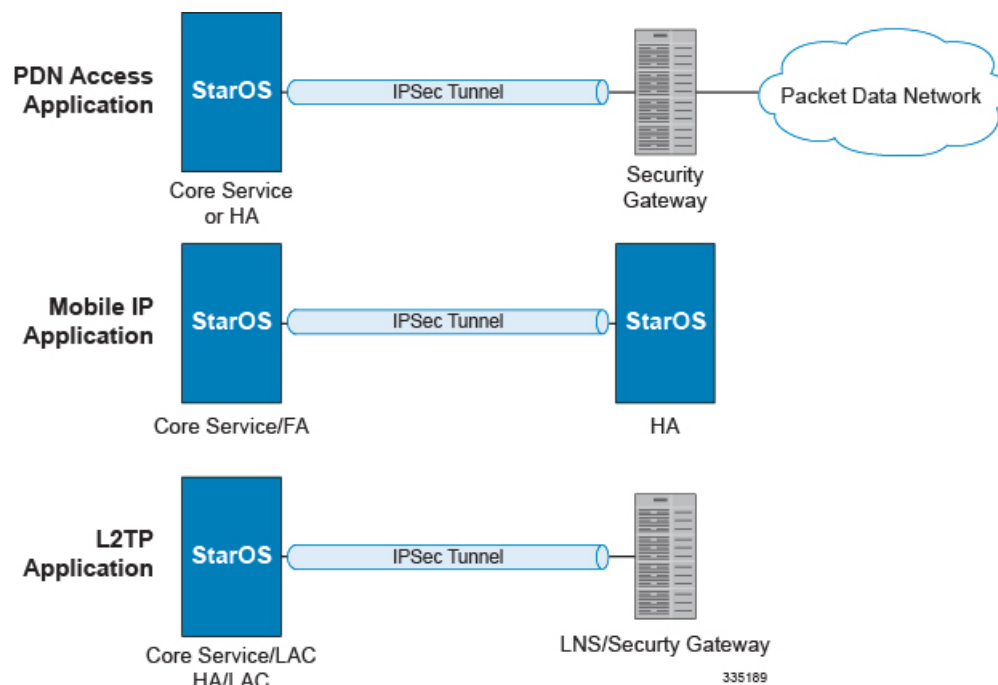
PDN Access Application

StarOS

IPSec Tunnel

Packet Data Network

Core Service or HA

Security Gateway

Mobile IP Application

StarOS

IPSec Tunnel

StarOS

Core Service/FA

HA

L2TP Application

StarOS

IPSec Tunnel

Core Service/LAC HA/LAC

LNS/Securty Gateway

335189